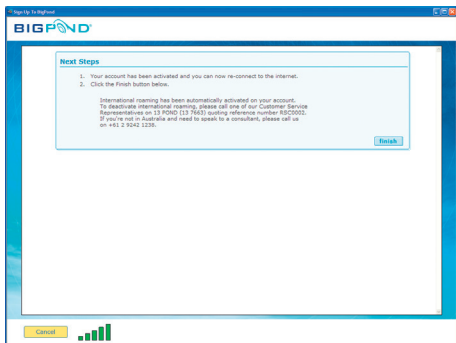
Sign Up To BigPond

BIGPOND®

Next Steps

1. Your account has been activated and you can now re-connect to the internet.
2. Click the Finish button below.

International roaming has been automatically activated on your account. To deactivate international roaming, please call one of our Customer Service Representatives on 13 POND (13 7663) quoting reference number RSC0002. If you're not in Australia and need to speak to a consultant, please call us on +61 2 9242 1238.

finish

Cancel